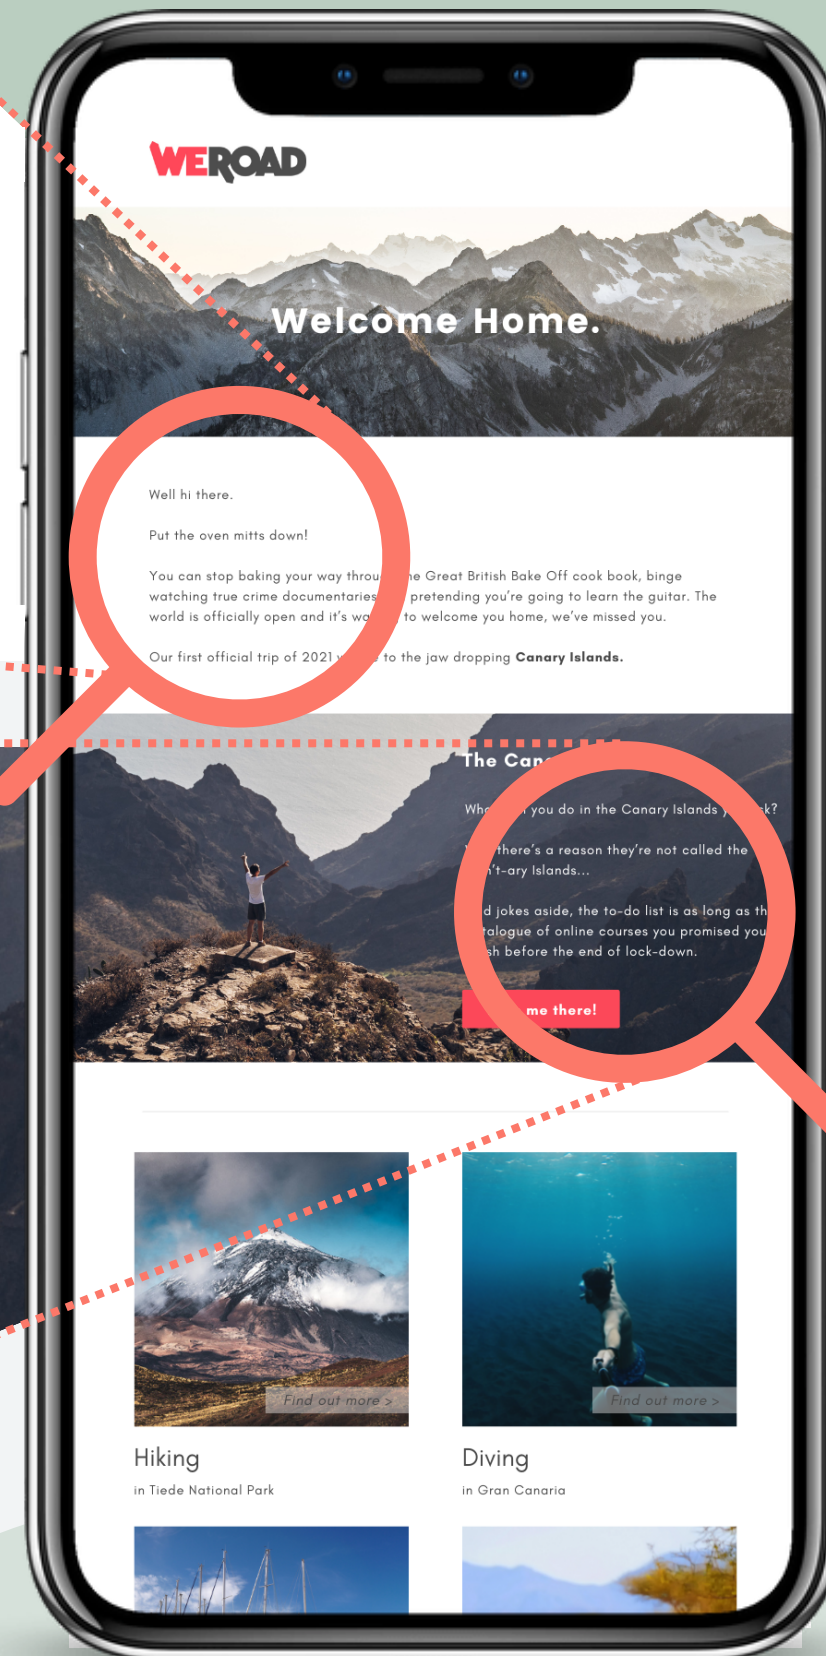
WEROAD

Welcome Home.

Well hi there.

Put the oven mitts down!

You can stop baking your way throu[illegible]e Great British Bake Off cook book, binge watching true crime documentaries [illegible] pretending you're going to learn the guitar. The world is officially open and it's wa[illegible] to welcome you home, we've missed you.

Our first official trip of 2021 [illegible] to the jaw dropping Canary Islands.

The Can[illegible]

Wh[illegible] you do in the Canary Islands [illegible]k?

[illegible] there's a reason they're not called the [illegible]'t-ary Islands...

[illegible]d jokes aside, the to-do list is as long as th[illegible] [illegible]talogue of online courses you promised you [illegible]sh before the end of lock-down.

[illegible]me there!

Find out more >

Find out more >

Hiking

in Tiede National Park

Diving

in Gran Canaria